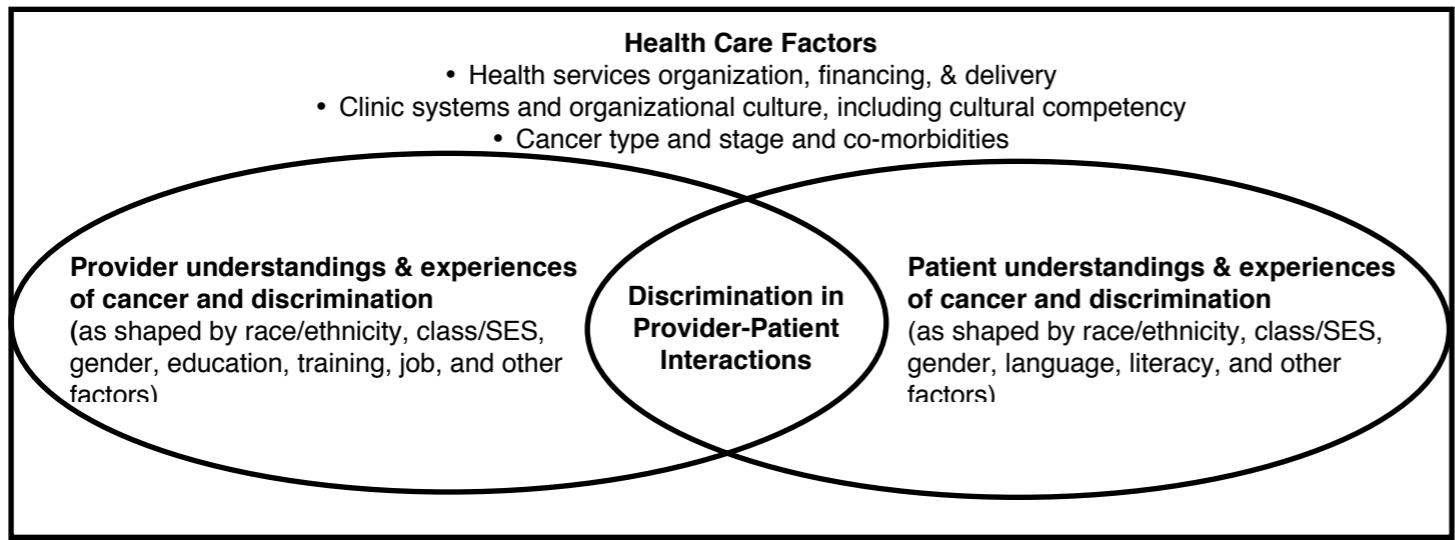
**Health Care Factors**
• Health services organization, financing, & delivery
• Clinic systems and organizational culture, including cultural competency
• Cancer type and stage and co-morbidities

**Provider understandings & experiences of cancer and discrimination**
(as shaped by race/ethnicity, class/SES, gender, education, training, job, and other factors)

**Discrimination in Provider-Patient Interactions**

**Patient understandings & experiences of cancer and discrimination**
(as shaped by race/ethnicity, class/SES, gender, language, literacy, and other factors)